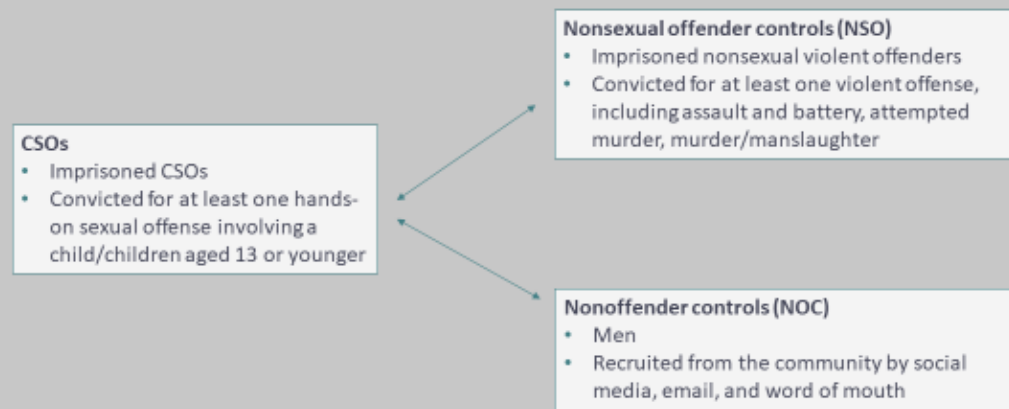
CSOs
• Imprisoned CSOs
• Convicted for at least one hands-on sexual offense involving a child/children aged 13 or younger

Nonsexual offender controls (NSO)
• Imprisoned nonsexual violent offenders
• Convicted for at least one violent offense, including assault and battery, attempted murder, murder/manslaughter

Nonoffender controls (NOC)
• Men
• Recruited from the community by social media, email, and word of mouth